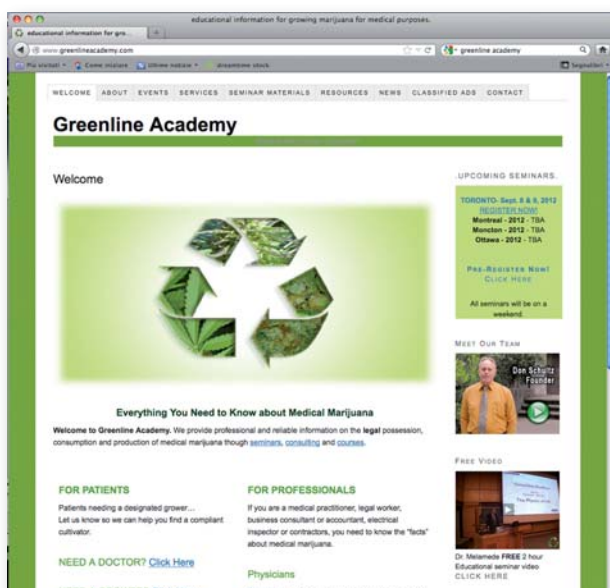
educational information for growing marijuana for medical purposes.

educational information for gro...

www.greenlineacademy.com

greenline academy

Più visitati Come iniziare Ultime notizie dreamstime stock

Segnalibri

WELCOME ABOUT EVENTS SERVICES SEMINAR MATERIALS RESOURCES NEWS CLASSIFIED ADS CONTACT

Greenline Academy

Welcome

UPCOMING SEMINARS

TORONTO- Sept. 5 & 6, 2012
REGISTER NOW!
Montreal - 2012 - TBA
Moncton - 2012 - TBA
Ottawa - 2012 - TBA

PRE-REGISTER NOW!
CLICK HERE

All seminars will be on a weekend

MEET OUR TEAM

Don Schultz
Founder

FREE VIDEO

Dr. Melamede FREE 2 hour Educational seminar video
CLICK HERE

Everything You Need to Know about Medical Marijuana

Welcome to Greenline Academy. We provide professional and reliable information on the legal possession, consumption and production of medical marijuana though seminars, consulting and courses.

FOR PATIENTS

Patients needing a designated grower... Let us know so we can help you find a compliant cultivator.

NEED A DOCTOR? Click Here

FOR PROFESSIONALS

If you are a medical practitioner, legal worker, business consultant or accountant, electrical inspector or contractors, you need to know the "facts" about medical marijuana.

Physicians